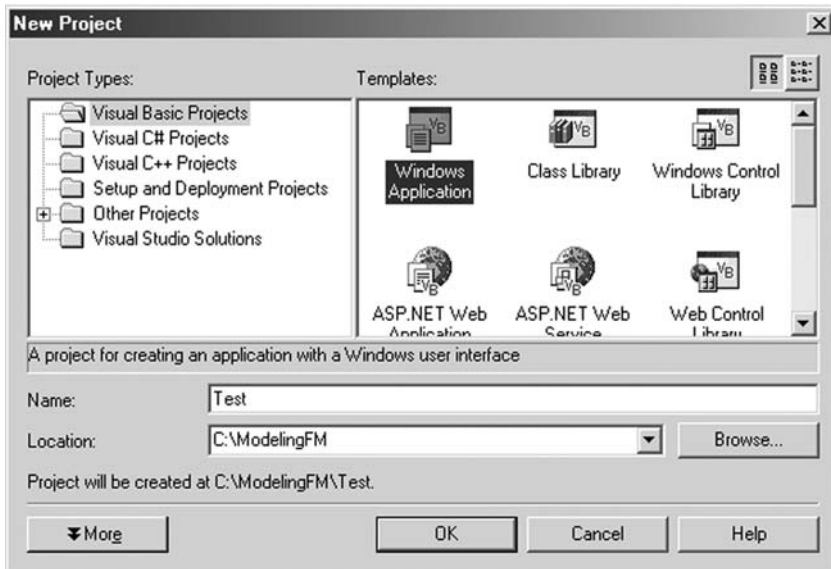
New Project

Project Types:

Visual Basic Projects
Visual C# Projects
Visual C++ Projects
Setup and Deployment Projects
Other Projects
Visual Studio Solutions

Templates:

Windows Application
Class Library
Windows Control Library
ASP.NET Web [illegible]
ASP.NET Web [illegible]
Web Control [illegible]

A project for creating an application with a Windows user interface

Name: Test

Location: C:\ModelingFM

Browse...

Project will be created at C:\ModelingFM\Test.

More

OK

Cancel

Help